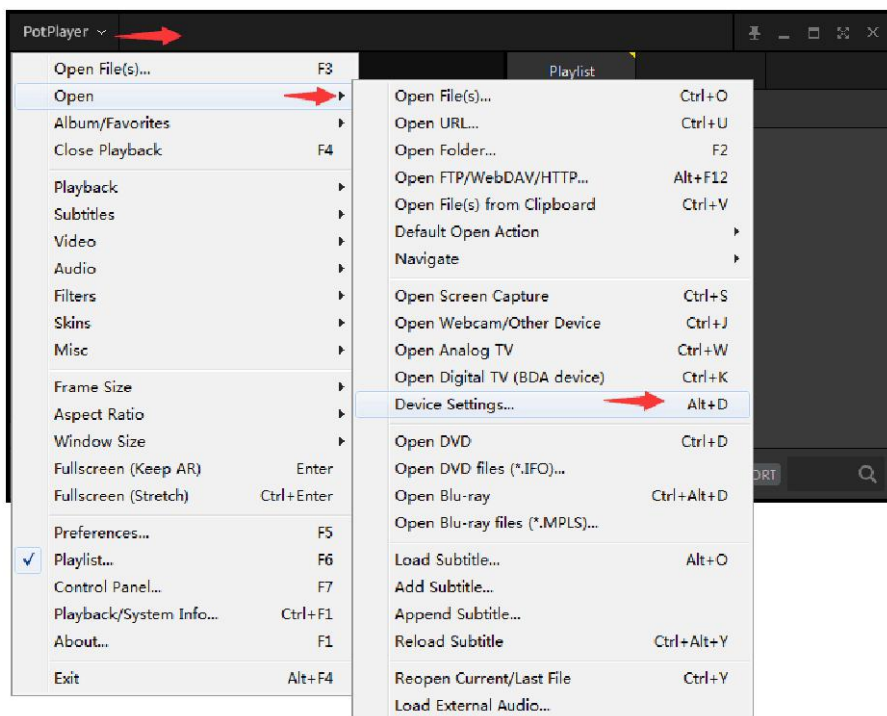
PotPlayer

Playlist

Open File(s)... F3
Open
Album/Favorites
Close Playback F4

Playback
Subtitles
Video
Audio
Filters
Skins
Misc

Frame Size
Aspect Ratio
Window Size
Fullscreen (Keep AR) Enter
Fullscreen (Stretch) Ctrl+Enter

Preferences... F5
✓ Playlist... F6
Control Panel... F7
Playback/System Info... Ctrl+F1
About... F1

Exit Alt+F4

Open File(s)... Ctrl+O
Open URL... Ctrl+U
Open Folder... F2
Open FTP/WebDAV/HTTP... Alt+F12
Open File(s) from Clipboard Ctrl+V
Default Open Action
Navigate

Open Screen Capture Ctrl+S
Open Webcam/Other Device Ctrl+J
Open Analog TV Ctrl+W
Open Digital TV (BDA device) Ctrl+K
Device Settings... Alt+D

Open DVD Ctrl+D
Open DVD files (*.IFO)...
Open Blu-ray Ctrl+Alt+D
Open Blu-ray files (*.MPLS)...

Load Subtitle... Alt+O
Add Subtitle...
Append Subtitle...
Reload Subtitle Ctrl+Alt+Y

Reopen Current/Last File Ctrl+Y
Load External Audio...

ORT